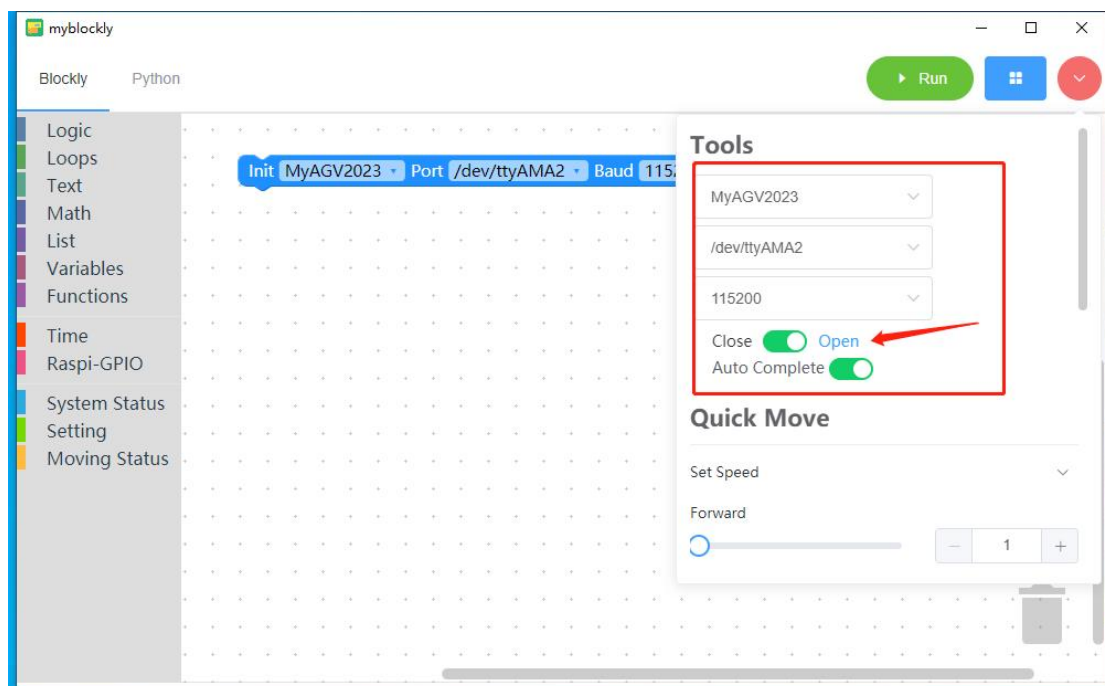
myblockly

Blockly Python

Run

Logic
Loops
Text
Math
List
Variables
Functions
Time
Raspi-GPIO
System Status
Setting
Moving Status

Init MyAGV2023 Port /dev/ttyAMA2 Baud 115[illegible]

Tools

MyAGV2023
/dev/ttyAMA2
115200
Close Open
Auto Complete

Quick Move

Set Speed

Forward

− 1 +